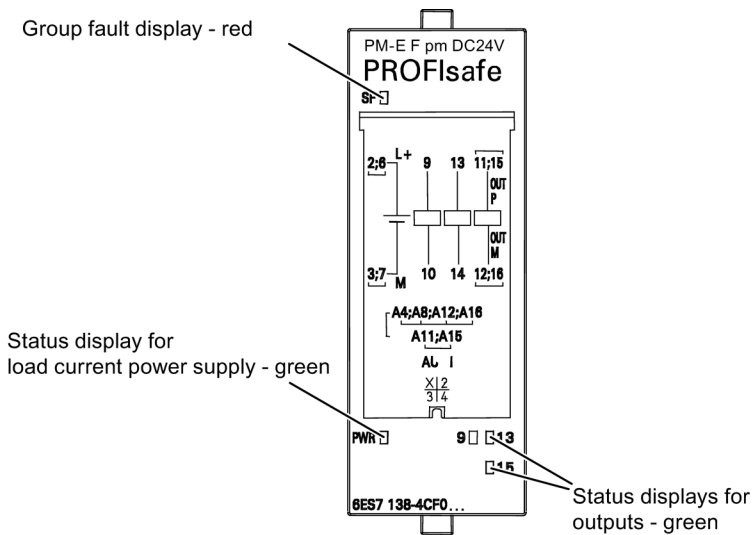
Group fault display - red

PM-E F pm DC24V
PROFIsafe

SF

2;6 L+ 9 13 11;15
OUT
P
OUT
M
3;7 M 10 14 12;16

A4;A8;A12;A16
A11;A15
AC I

X 2
3 4

Status display for load current power supply - green

PWR

9 13

15

6ES7 138-4CF0...

Status displays for outputs - green